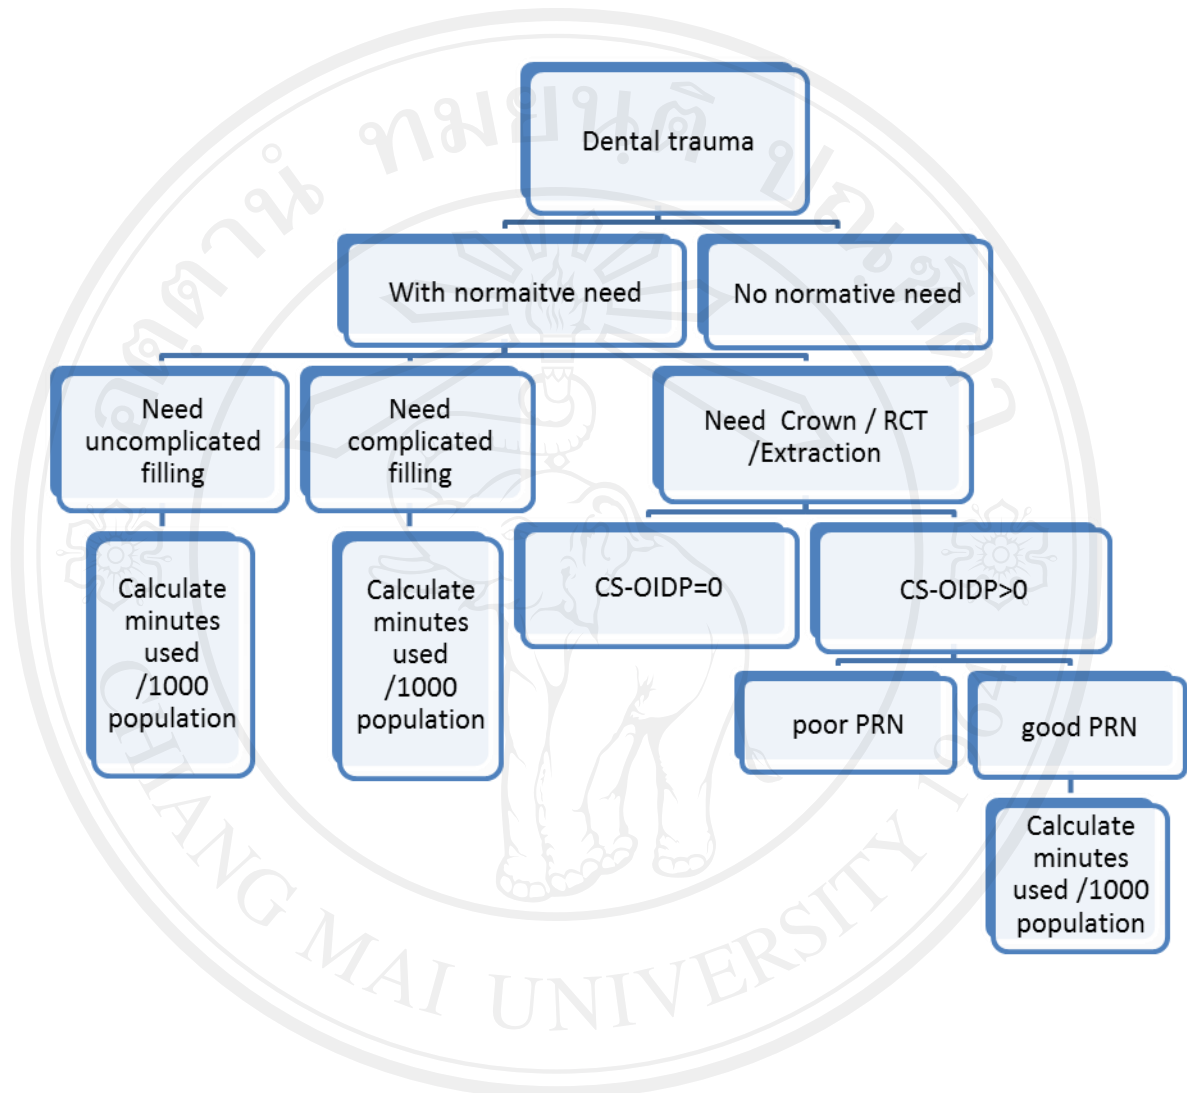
Dental trauma

With normaitve need

No normative need

Need uncomplicated filling

Need complicated filling

Need Crown / RCT /Extraction

Calculate minutes used /1000 population

Calculate minutes used /1000 population

CS-OIDP=0

CS-OIDP>0

poor PRN

good PRN

Calculate minutes used /1000 population

CHIANG MAI UNIVERSITY